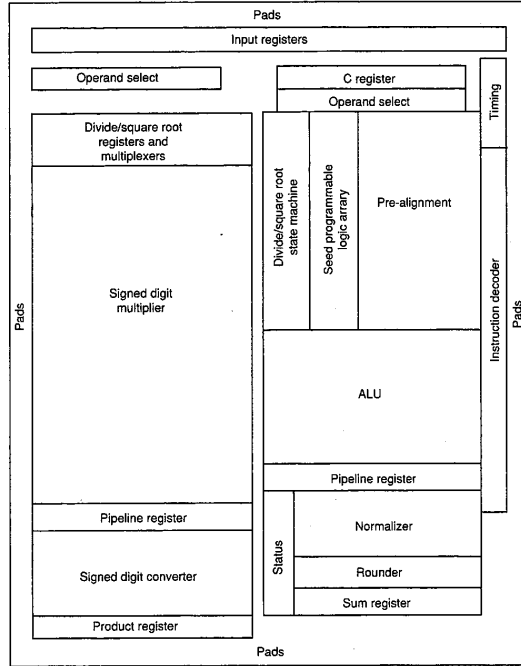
Pads

Input registers

Operand select

C register

Operand select

Timing

Divide/square root registers and multiplexers

Divide/square root state machine

Seed programmable logic array

Pre-alignment

Pads

Signed digit multiplier

Instruction decoder

Pads

ALU

Pipeline register

Pipeline register

Normalizer

Status

Signed digit converter

Rounder

Sum register

Product register

Pads